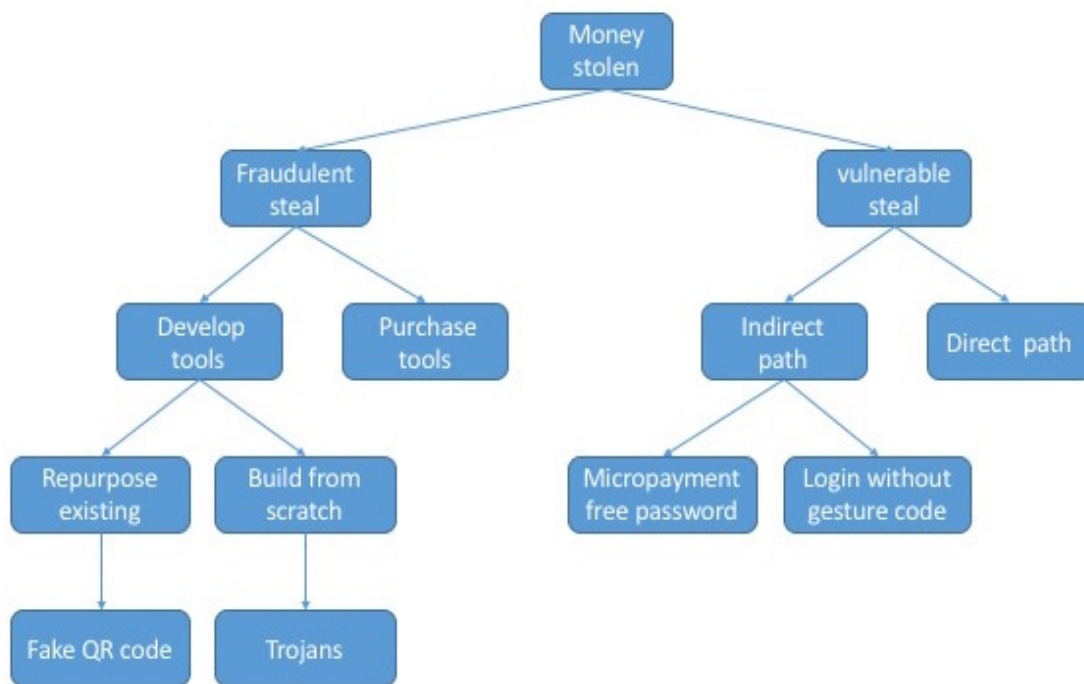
Money stolen

Fraudulent steal

vulnerable steal

Develop tools

Purchase tools

Indirect path

Direct path

Repurpose existing

Build from scratch

Micropayment free password

Login without gesture code

Fake QR code

Trojans